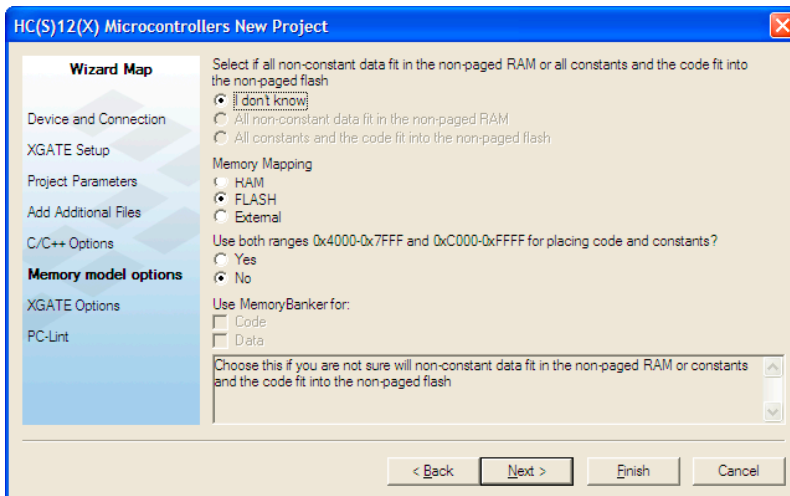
HC(S)12(X) Microcontrollers New Project

Wizard Map

Device and Connection

XGATE Setup

Project Parameters

Add Additional Files

C/C++ Options

Memory model options

XGATE Options

PC-Lint

Select if all non-constant data fit in the non-paged RAM or all constants and the code fit into the non-paged flash

I don't know

All non-constant data fit in the non-paged RAM

All constants and the code fit into the non-paged flash

Memory Mapping

RAM

FLASH

External

Use both ranges 0x4000-0x7FFF and 0xC000-0xFFFF for placing code and constants?

Yes

No

Use MemoryBanker for:

Code

Data

Choose this if you are not sure will non-constant data fit in the non-paged RAM or constants and the code fit into the non-paged flash

< Back

Next >

Finish

Cancel